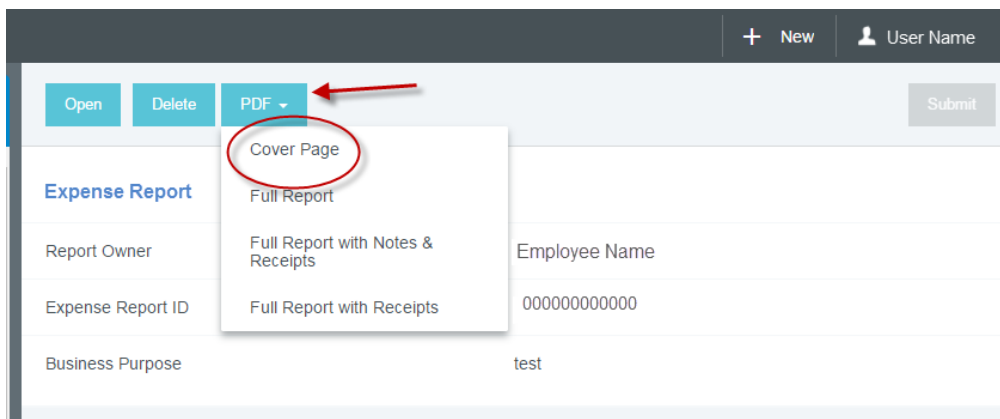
+ New
User Name

Open
Delete
PDF
Submit

Cover Page
Full Report
Full Report with Notes & Receipts
Full Report with Receipts

Expense Report

Report Owner
Employee Name

Expense Report ID
000000000000

Business Purpose
test